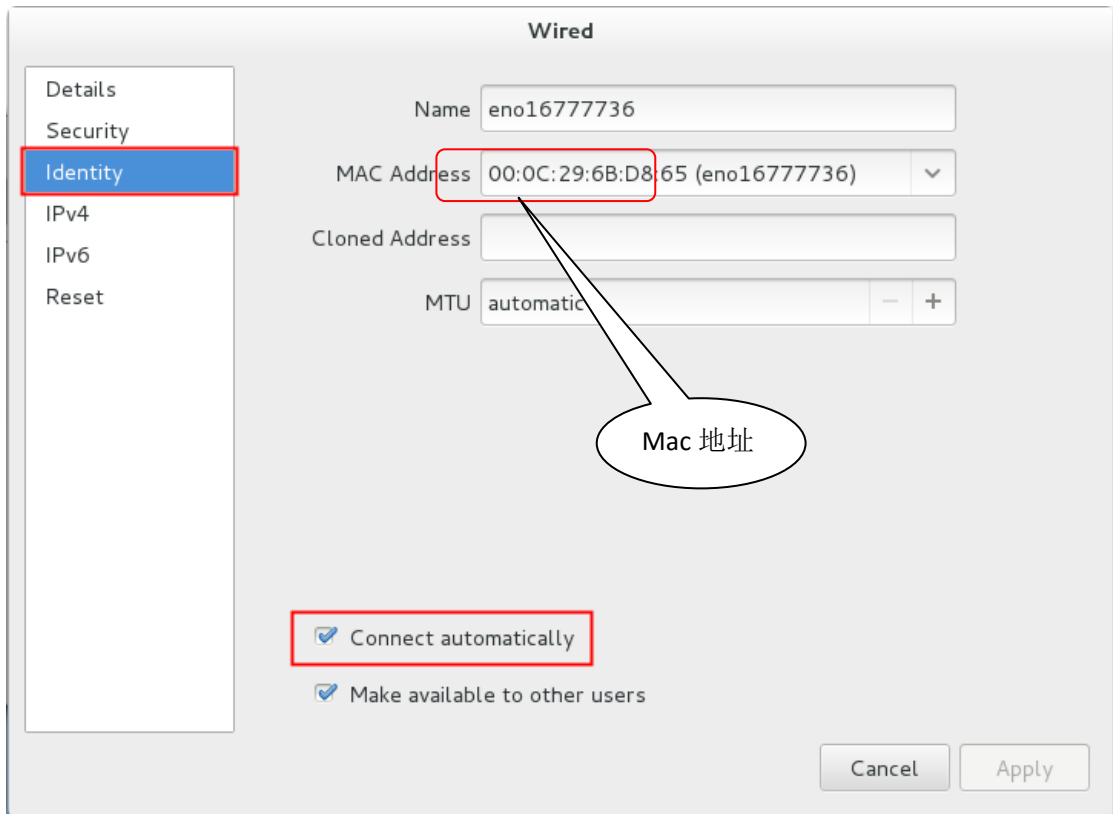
Wired

Details
Security
Identity
IPv4
IPv6
Reset

Name eno16777736

MAC Address 00:0C:29:6B:D8:65 (eno16777736)

Cloned Address

MTU automatic − +

Mac 地址

Connect automatically

Make available to other users

Cancel Apply